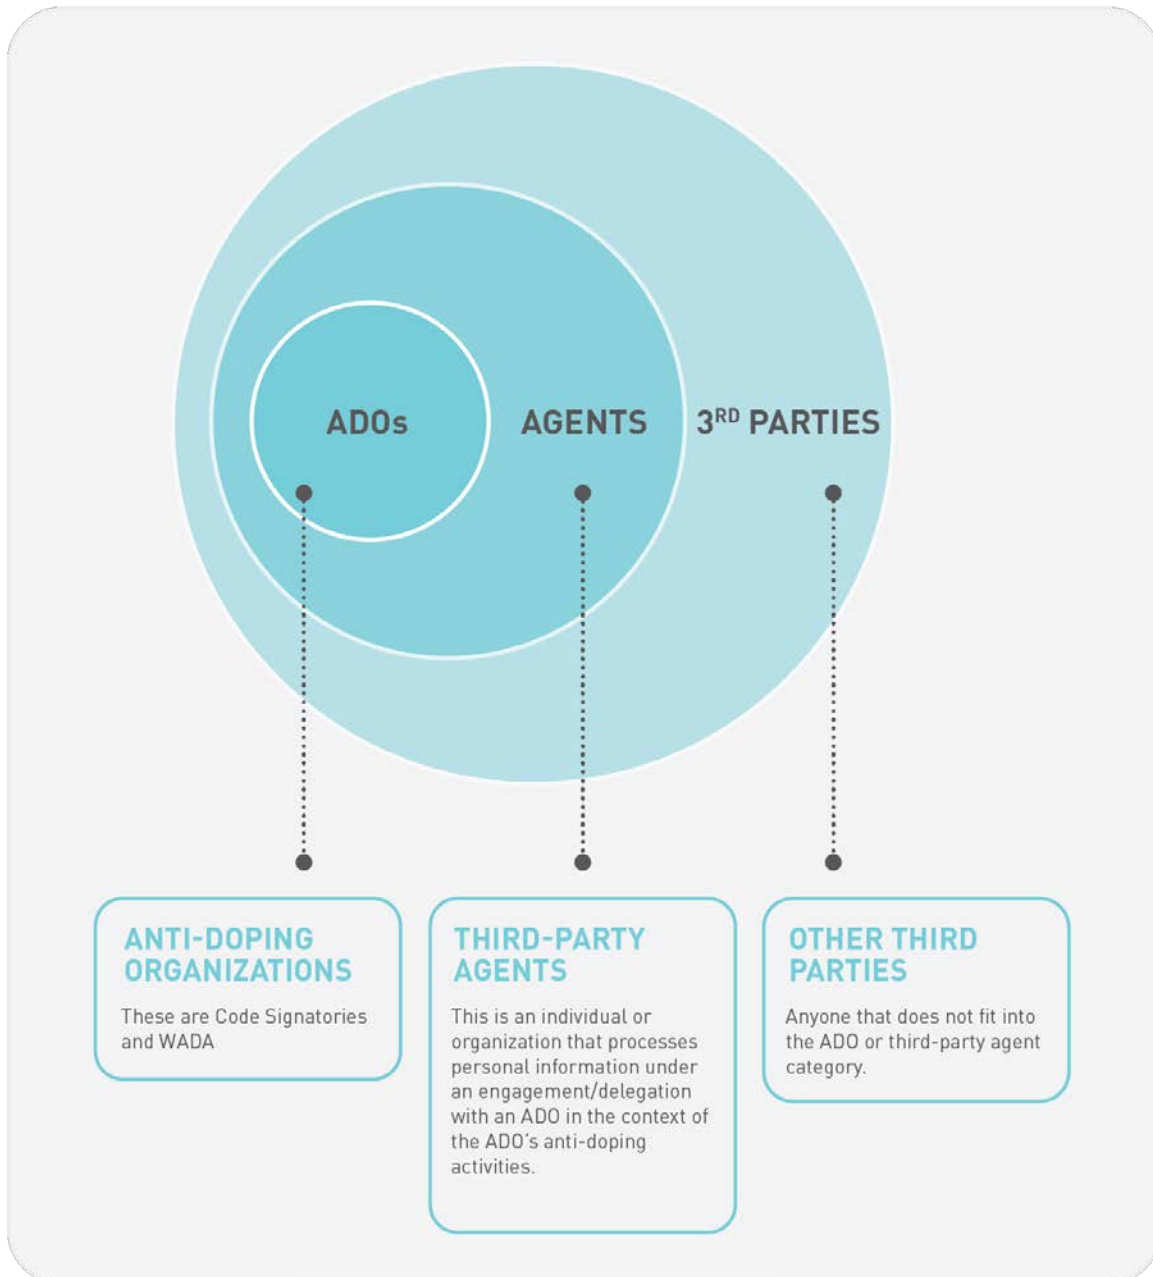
ADOs

AGENTS

3$^{RD}$ PARTIES

ANTI-DOPING ORGANIZATIONS

These are Code Signatories and WADA

THIRD-PARTY AGENTS

This is an individual or organization that processes personal information under an engagement/delegation with an ADO in the context of the ADO's anti-doping activities.

OTHER THIRD PARTIES

Anyone that does not fit into the ADO or third-party agent category.